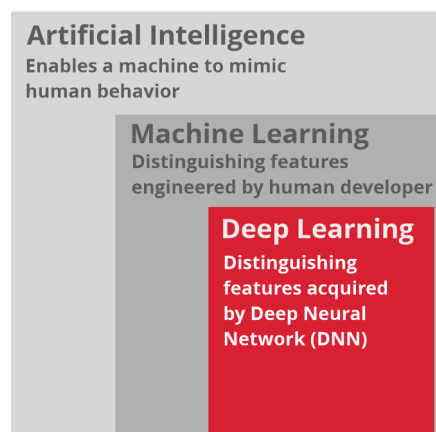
Artificial Intelligence
Enables a machine to mimic human behavior

Machine Learning
Distinguishing features engineered by human developer

Deep Learning
Distinguishing features acquired by Deep Neural Network (DNN)